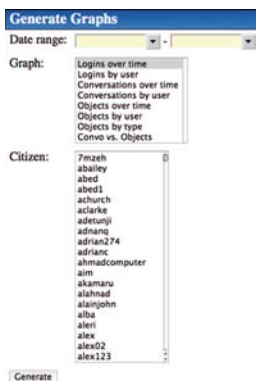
Generate Graphs

Date range: -

Graph:
Logins over time
Logins by user
Conversations over time
Conversations by user
Objects over time
Objects by user
Objects by type
Convo vs. Objects

Citizen:
7mzeh
abailey
abed
abed1
achurch
aclarke
adetunji
adnanq
adrian274
adrianc
ahmadcomputer
aim
akamaru
alahnad
alainjohn
alba
aleri
alex
alex02
alex123

Generate